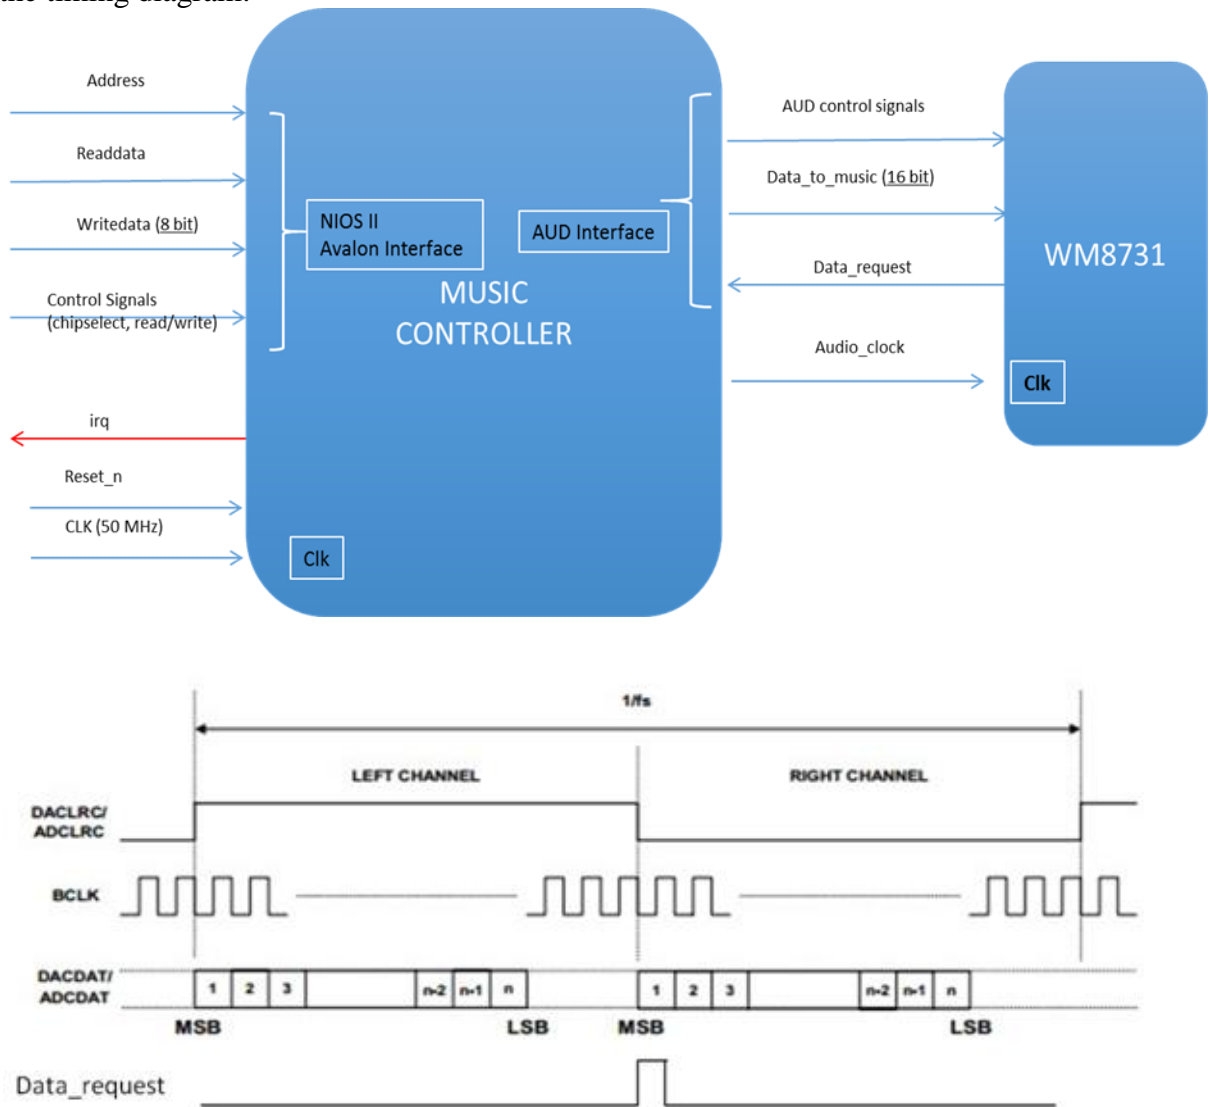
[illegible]

Address

Readdata

Writedata (8 bit)

Control Signals (chipselect, read/write)

irq

Reset_n

CLK (50 MHz)

NIOS II Avalon Interface

AUD Interface

MUSIC CONTROLLER

Clk

AUD control signals

Data_to_music (16 bit)

Data_request

Audio_clock

WM8731

Clk

1/fs

LEFT CHANNEL

RIGHT CHANNEL

DACLRC/ ADCLRC

BCLK

DACDAT/ ADCDAT

1 2 3 n-2 n-1 n

1 2 3 n-2 n-1 n

MSB LSB MSB LSB

Data_request